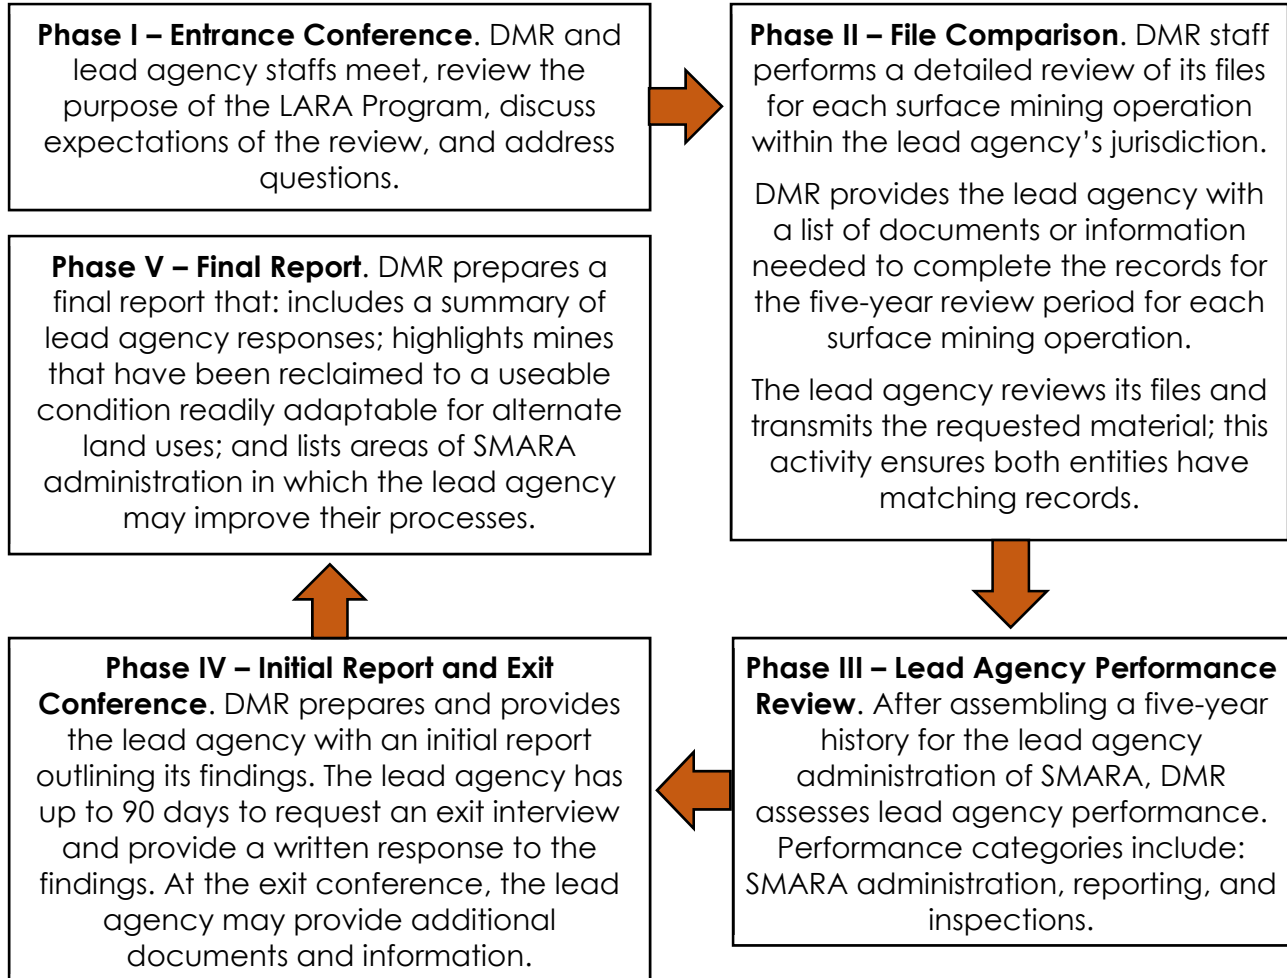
**Phase I – Entrance Conference**. DMR and lead agency staffs meet, review the purpose of the LARA Program, discuss expectations of the review, and address questions.

**Phase II – File Comparison**. DMR staff performs a detailed review of its files for each surface mining operation within the lead agency's jurisdiction.

DMR provides the lead agency with a list of documents or information needed to complete the records for the five-year review period for each surface mining operation.

The lead agency reviews its files and transmits the requested material; this activity ensures both entities have matching records.

**Phase III – Lead Agency Performance Review**. After assembling a five-year history for the lead agency administration of SMARA, DMR assesses lead agency performance. Performance categories include: SMARA administration, reporting, and inspections.

**Phase IV – Initial Report and Exit Conference**. DMR prepares and provides the lead agency with an initial report outlining its findings. The lead agency has up to 90 days to request an exit interview and provide a written response to the findings. At the exit conference, the lead agency may provide additional documents and information.

**Phase V – Final Report**. DMR prepares a final report that: includes a summary of lead agency responses; highlights mines that have been reclaimed to a useable condition readily adaptable for alternate land uses; and lists areas of SMARA administration in which the lead agency may improve their processes.